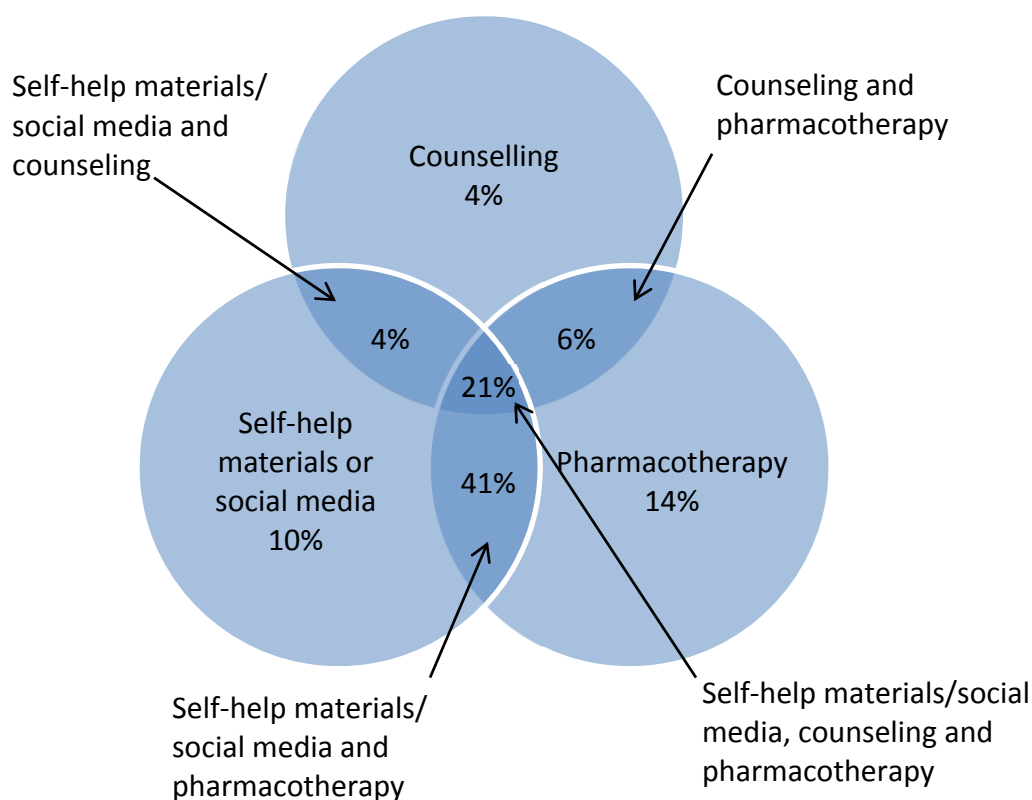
Self-help materials/ social media and counseling

Counseling and pharmacotherapy

Counselling
4%

4%

6%

21%

Self-help materials or social media
10%

41%

Pharmacotherapy
14%

Self-help materials/ social media and pharmacotherapy

Self-help materials/social media, counseling and pharmacotherapy